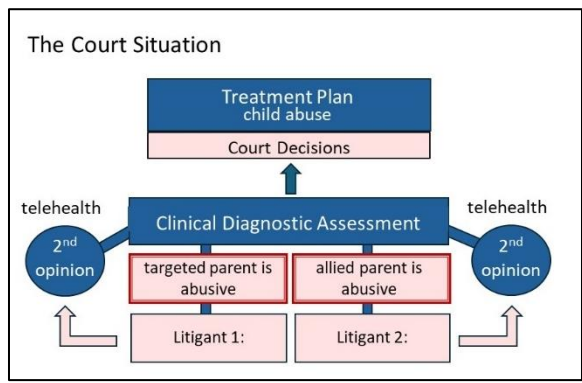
The Court Situation

Treatment Plan
child abuse

Court Decisions

telehealth

$2^{nd}$ opinion

Clinical Diagnostic Assessment

telehealth

$2^{nd}$ opinion

targeted parent is abusive

allied parent is abusive

Litigant 1:

Litigant 2: